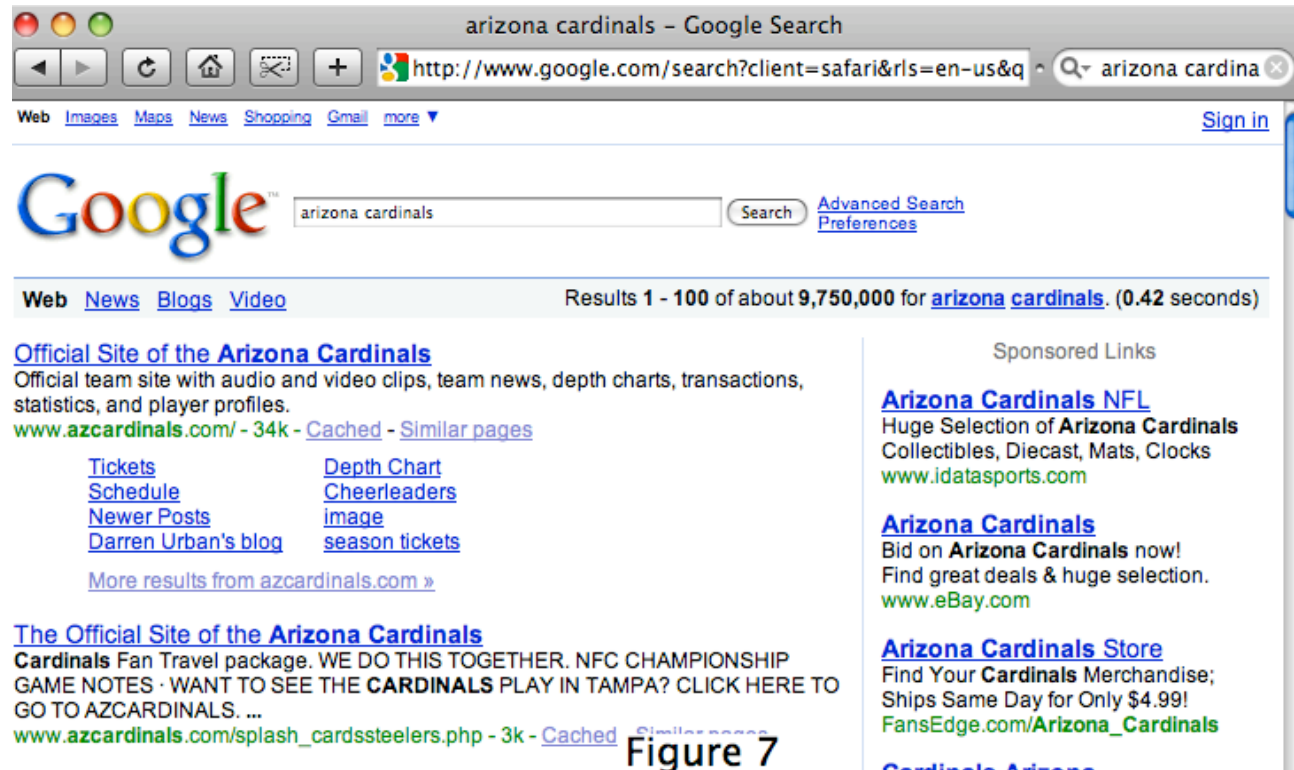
arizona cardinals - Google Search

http://www.google.com/search?client=safari&rls=en-us&q

arizona cardina

Web Images Maps News Shopping Gmail more ▼

Sign in

Google™

arizona cardinals

Search

Advanced Search
Preferences

Web News Blogs Video

Results 1 - 100 of about 9,750,000 for arizona cardinals. (0.42 seconds)

Official Site of the Arizona Cardinals
Official team site with audio and video clips, team news, depth charts, transactions, statistics, and player profiles.
www.azcardinals.com/ - 34k - Cached - Similar pages

| Tickets | Depth Chart |
|---|---|
| Schedule | Cheerleaders |
| Newer Posts | image |
| Darren Urban's blog | season tickets |

More results from azcardinals.com »

The Official Site of the Arizona Cardinals
Cardinals Fan Travel package. WE DO THIS TOGETHER. NFC CHAMPIONSHIP GAME NOTES · WANT TO SEE THE CARDINALS PLAY IN TAMPA? CLICK HERE TO GO TO AZCARDINALS. ...
www.azcardinals.com/splash_cardssteelers.php - 3k - Cached - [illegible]

Figure 7

Sponsored Links

Arizona Cardinals NFL
Huge Selection of Arizona Cardinals Collectibles, Diecast, Mats, Clocks
www.idatasports.com

Arizona Cardinals
Bid on Arizona Cardinals now!
Find great deals & huge selection.
www.eBay.com

Arizona Cardinals Store
Find Your Cardinals Merchandise;
Ships Same Day for Only $4.99!
FansEdge.com/Arizona_Cardinals

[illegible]